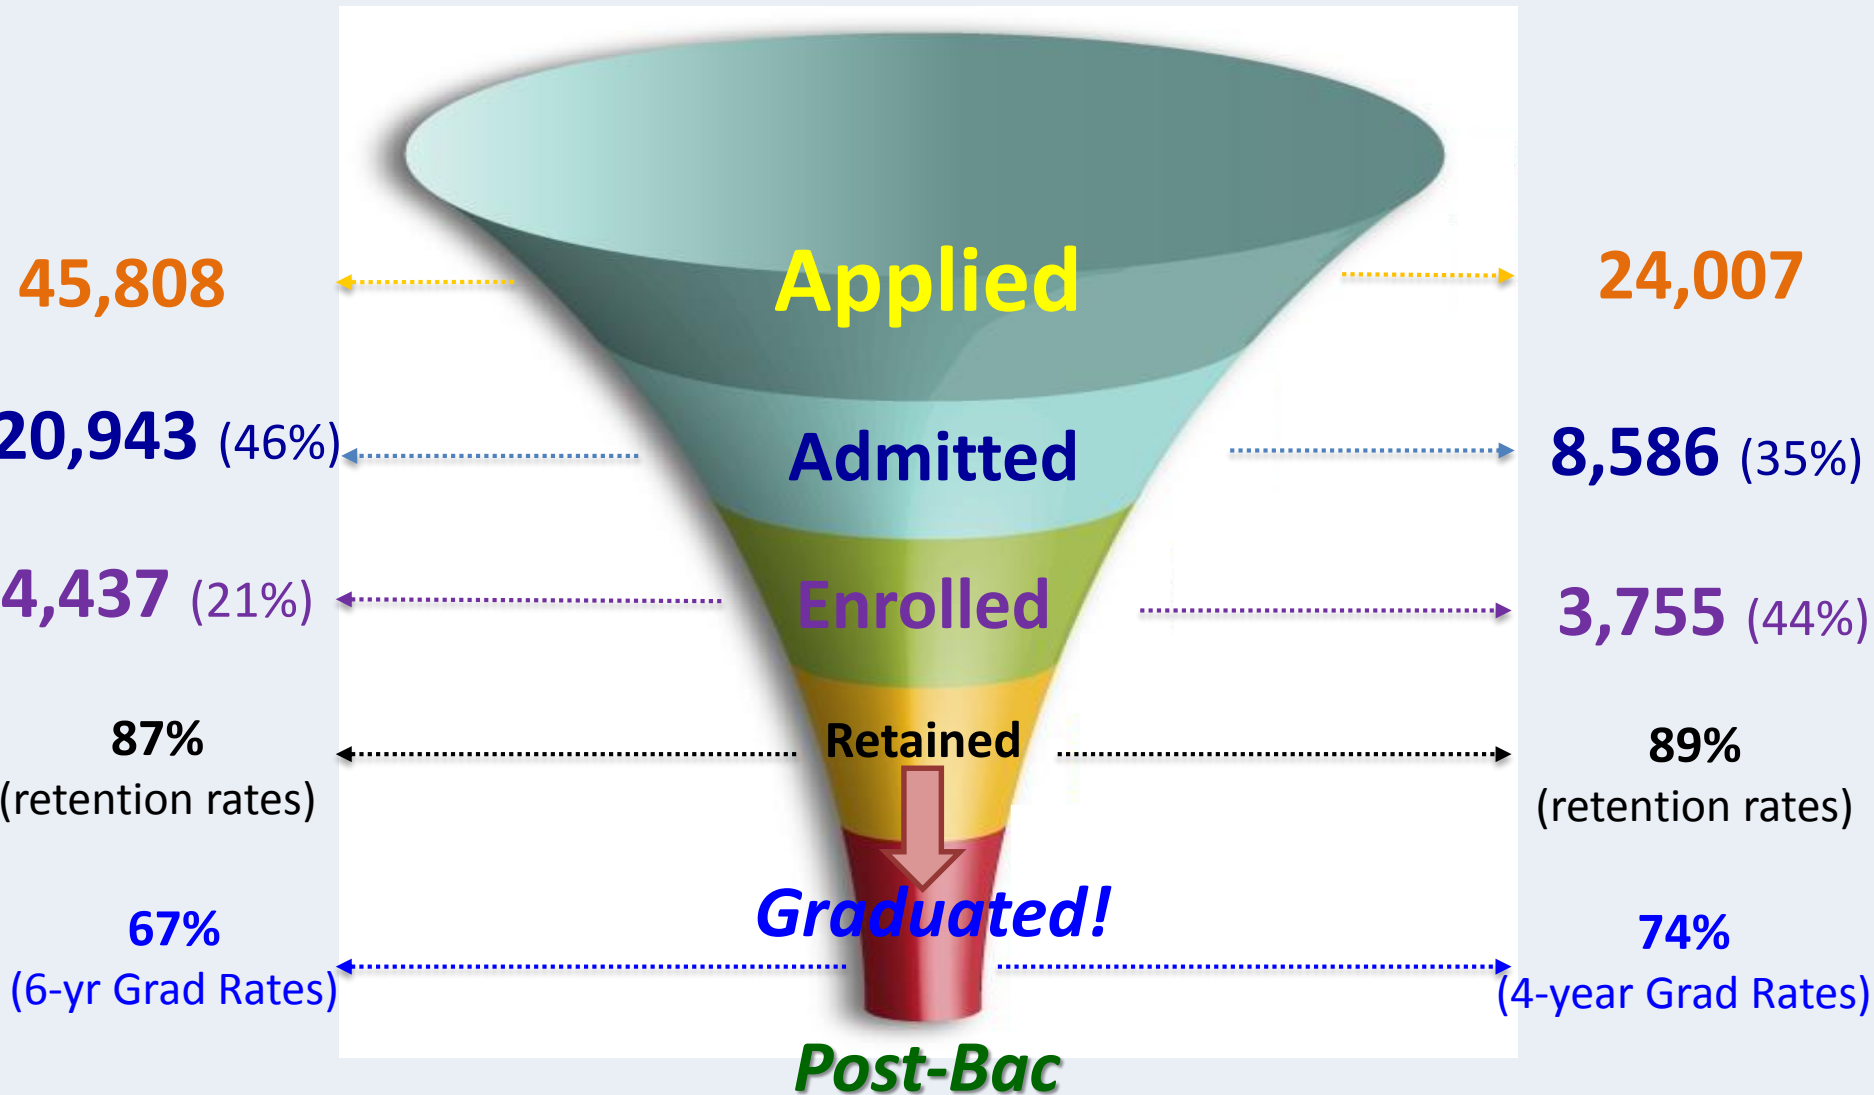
45,808

Applied

24,007

20,943 (46%)

Admitted

8,586 (35%)

4,437 (21%)

Enrolled

3,755 (44%)

87%
(retention rates)

Retained

89%
(retention rates)

67%
(6-yr Grad Rates)

Graduated!

74%
(4-year Grad Rates)

Post-Bac